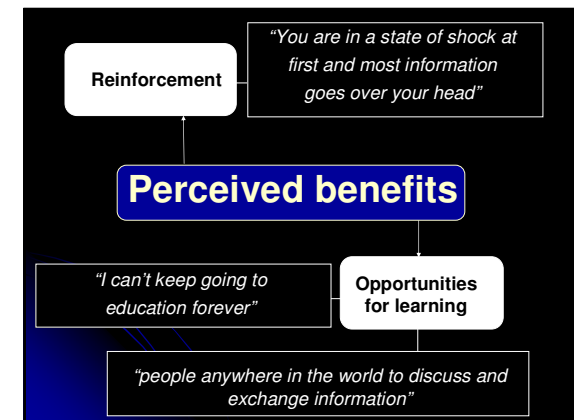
Reinforcement

"You are in a state of shock at first and most information goes over your head"

Perceived benefits

"I can't keep going to education forever"

Opportunities for learning

"people anywhere in the world to discuss and exchange information"